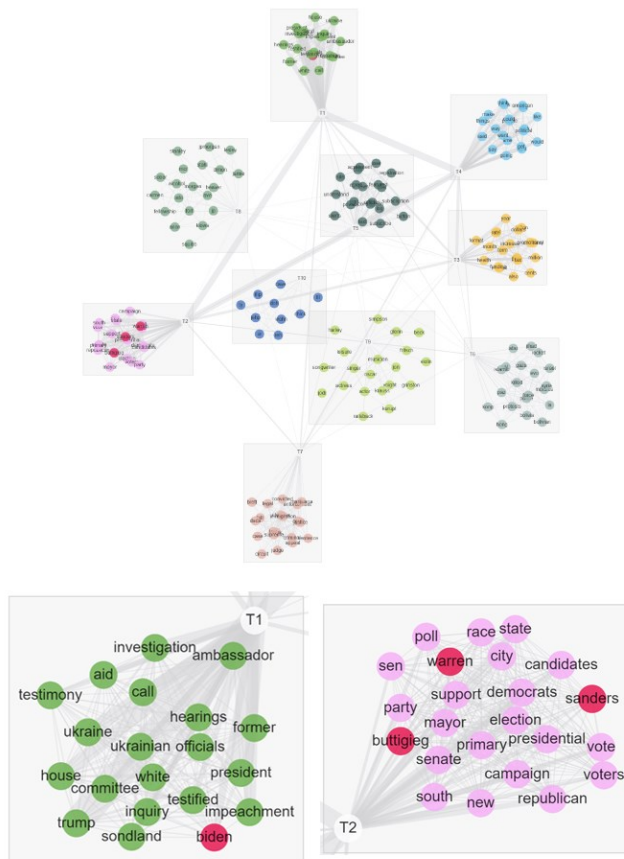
T1
T8
T4
T5
T3
T10
T2
T6
T9
T7
ambassador
campaign

T1
investigation
ambassador
aid
testimony
call
hearings
former
ukraine
ukrainian
officials
house
committee
white
president
testified
inquiry
impeachment
trump
sondland
biden

poll
race
state
sen
warren
city
candidates
party
support
democrats
sanders
mayor
election
buttigieg
primary
presidential
vote
senate
campaign
voters
south
new
republican
T2